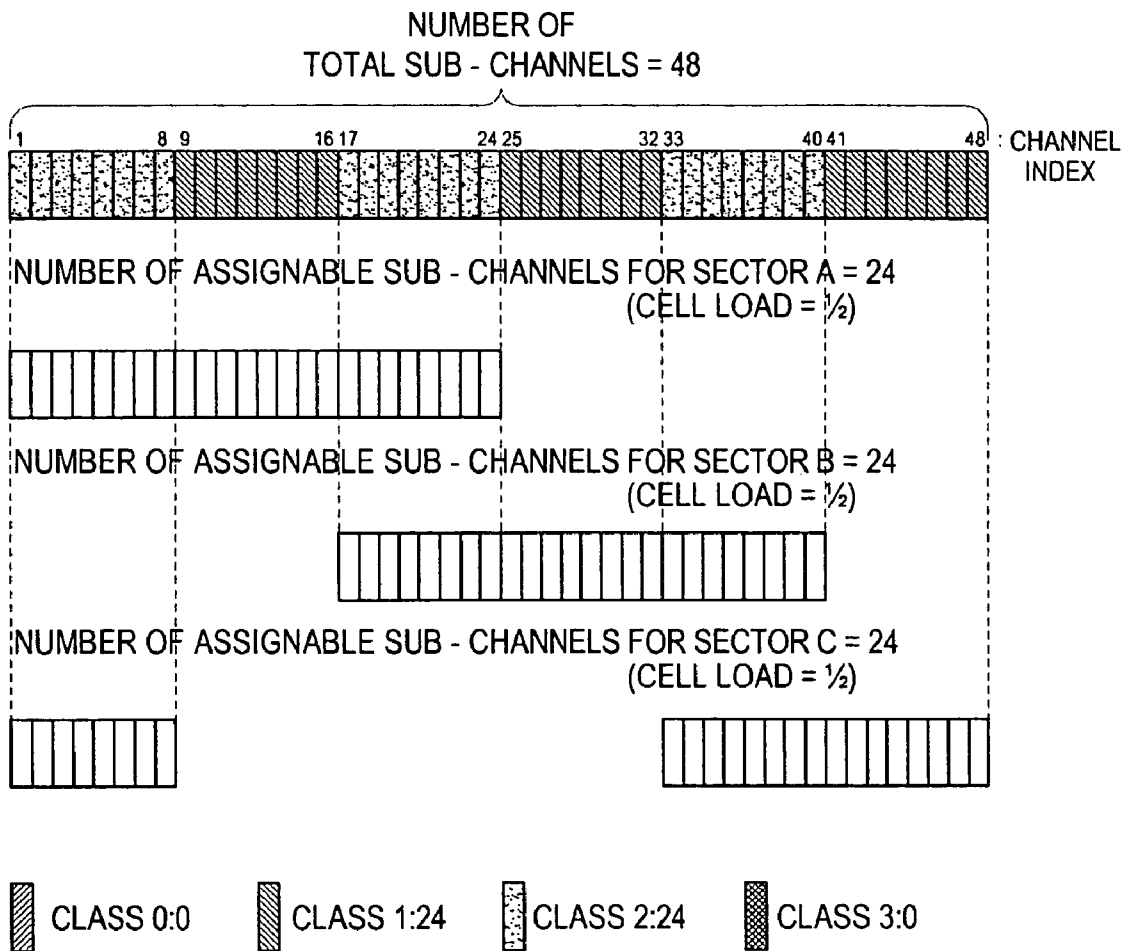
NUMBER OF
TOTAL SUB - CHANNELS = 48

1 8 9 16 17 24 25 32 33 40 41 48 : CHANNEL INDEX

NUMBER OF ASSIGNABLE SUB - CHANNELS FOR SECTOR A = 24
(CELL LOAD = ½)

NUMBER OF ASSIGNABLE SUB - CHANNELS FOR SECTOR B = 24
(CELL LOAD = ½)

NUMBER OF ASSIGNABLE SUB - CHANNELS FOR SECTOR C = 24
(CELL LOAD = ½)

CLASS 0:0 CLASS 1:24 CLASS 2:24 CLASS 3:0